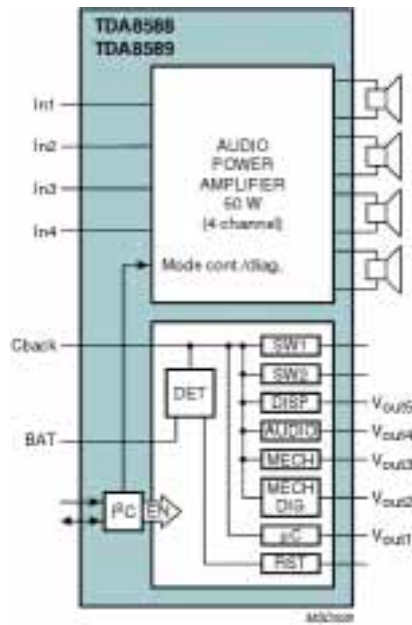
TDA8588
TDA8589

In1
In2
In3
In4

AUDIO POWER AMPLIFIER 50 W (4-channel)

Mode cont./diag.

Cback
BAT

DET

SW1
SW2
DISP
AUDIO
MECH
MECH DIG
µC
RST

$V_{out5}$
$V_{out4}$
$V_{out3}$
$V_{out2}$
$V_{out1}$

$I^2C$
EN

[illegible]